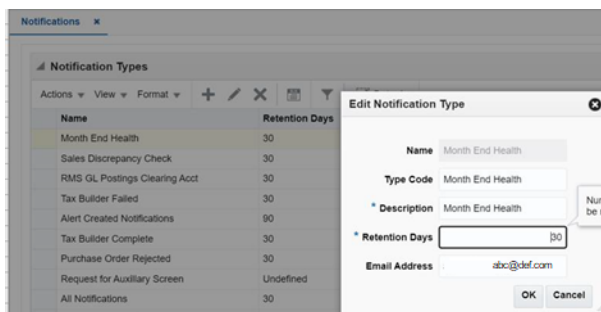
Notifications ×

Notification Types

Actions ▾ View ▾ Format ▾

| Name | Retention Days |
|---|---|
| Month End Health | 30 |
| Sales Discrepancy Check | 30 |
| RMS GL Postings Clearing Acct | 30 |
| Tax Builder Failed | 30 |
| Alert Created Notifications | 90 |
| Tax Builder Complete | 30 |
| Purchase Order Rejected | 30 |
| Request for Auxiliary Screen | Undefined |
| All Notifications | 30 |

Edit Notification Type

Name Month End Health

Type Code Month End Health

* Description Month End Health

* Retention Days 30

Email Address abc@def.com

OK Cancel

Nur
be r